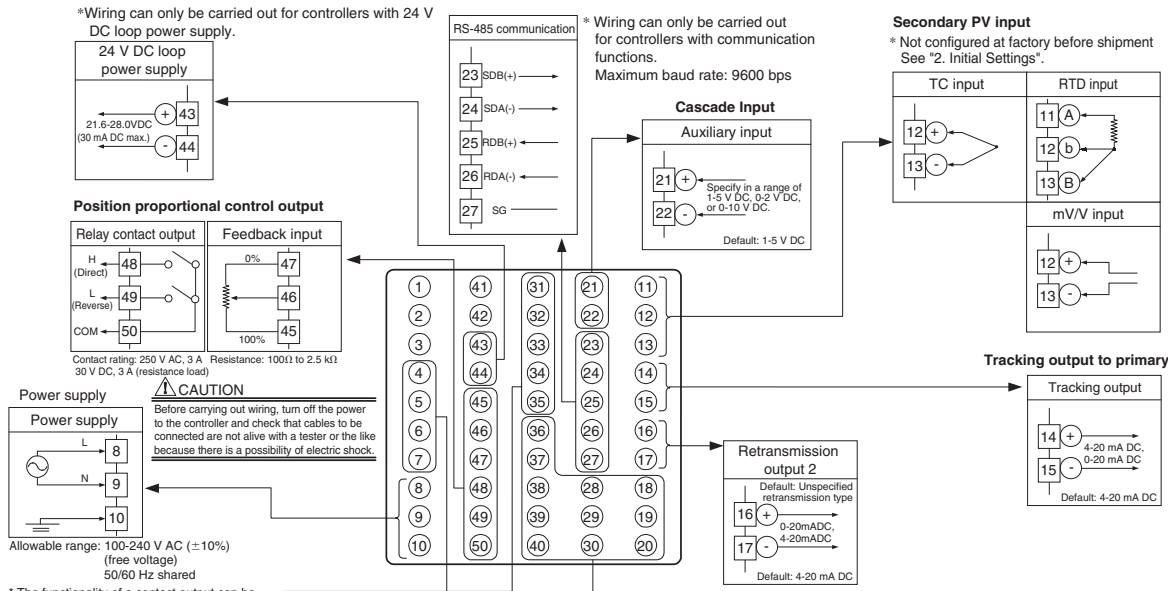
*Wiring can only be carried out for controllers with 24 V DC loop power supply.

24 V DC loop power supply

21.6-28.0VDC (30 mA DC max.)

+ 43
- 44

RS-485 communication

23 SDB(+)
24 SDA(-)
25 RDB(+)
26 RDA(-)
27 SG

* Wiring can only be carried out for controllers with communication functions. Maximum baud rate: 9600 bps

Cascade Input

Auxiliary input

21 +
22 -
Specify in a range of 1-5 V DC, 0-2 V DC, or 0-10 V DC.

Default: 1-5 V DC

Secondary PV input

* Not configured at factory before shipment See "2. Initial Settings".

TC input

12 +
13 -

RTD input

11 A
12 b
13 B

mV/V input

12 +
13 -

Position proportional control output

Relay contact output

H (Direct) 48
L (Reverse) 49
COM 50

Feedback input

0% 47
46
100% 45

Contact rating: 250 V AC, 3 A 30 V DC, 3 A (resistance load)

Resistance: 100Ω to 2.5 kΩ

CAUTION

Before carrying out wiring, turn off the power to the controller and check that cables to be connected are not alive with a tester or the like because there is a possibility of electric shock.

Power supply

Power supply

L 8
N 9
10

Allowable range: 100-240 V AC (±10%) (free voltage) 50/60 Hz shared

* The functionality of a contact output can be

1 41 31 21 11
2 42 32 22 12
3 43 33 23 13
4 44 34 24 14
5 45 35 25 15
6 46 36 26 16
7 47 37 27 17
8 48 38 28 18
9 49 39 29 19
10 50 40 30 20

Tracking output to primary

Tracking output

14 +
15 -
4-20 mA DC, 0-20 mA DC

Default: 4-20 mA DC

Retransmission output 2

Default: Unspecified retransmission type

16 +
17 -
0-20mADC, 4-20mADC

Default: 4-20 mA DC